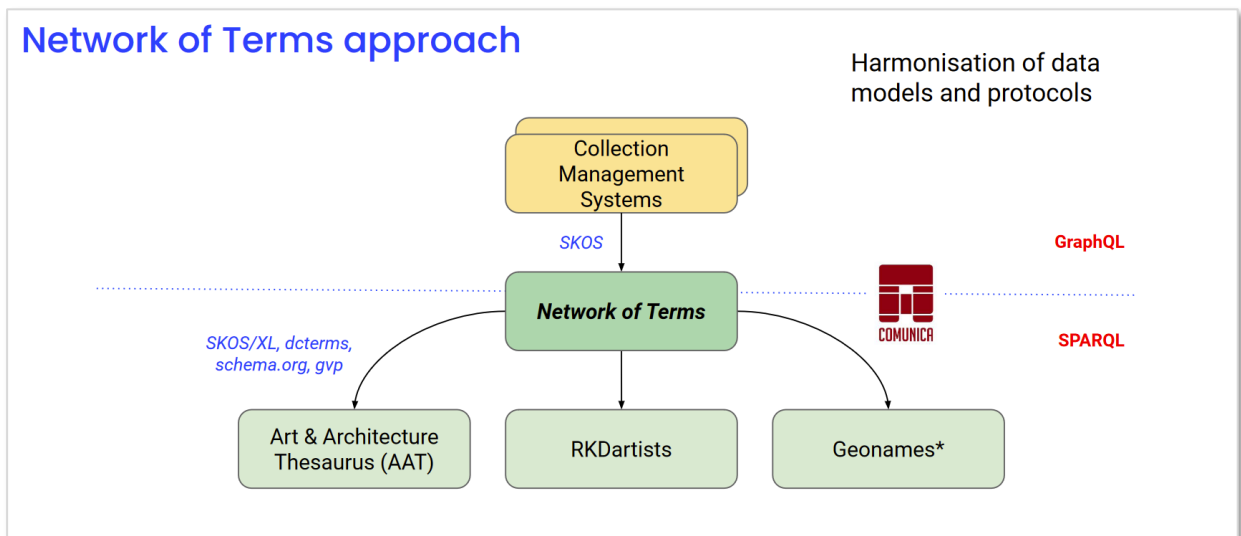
Network of Terms approach

Harmonisation of data models and protocols

Collection Management Systems

SKOS

GraphQL

Network of Terms

COMUNICA

SKOS/XL, dcterms, schema.org, gvp

SPARQL

Art & Architecture Thesaurus (AAT)

RKDartists

Geonames*